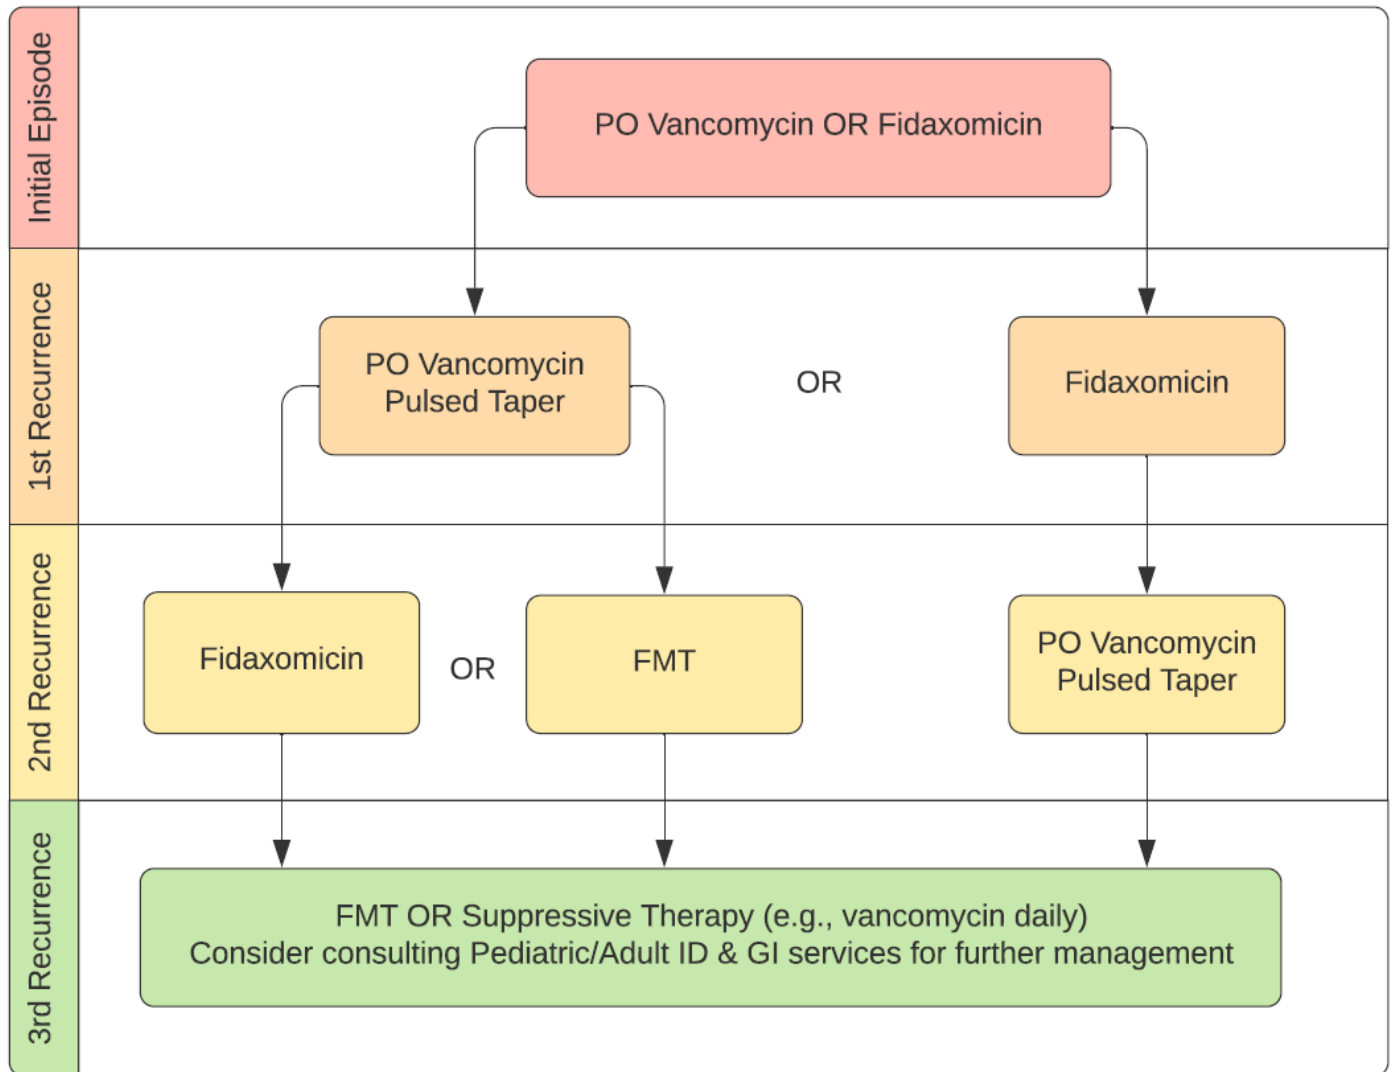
Initial Episode

PO Vancomycin OR Fidaxomicin

1st Recurrence

PO Vancomycin Pulsed Taper

OR

Fidaxomicin

2nd Recurrence

Fidaxomicin

OR

FMT

PO Vancomycin Pulsed Taper

3rd Recurrence

FMT OR Suppressive Therapy (e.g., vancomycin daily)
Consider consulting Pediatric/Adult ID & GI services for further management